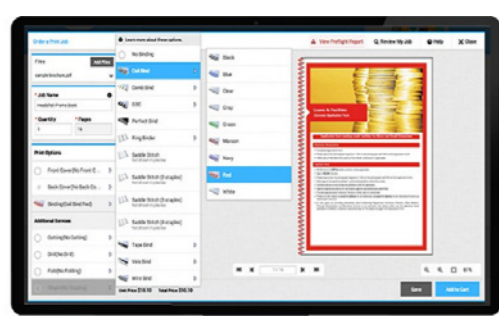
Order a Print Job

View Preflight Report
Review My Job
Help
Close

Files
Add Files
sample-brochure.pdf

* Job Name
Healthfirst Promo Item

* Quantity
1

* Pages
10

Print Options

Front Cover (No Front C...

Back Cover (No Back Co...

Binding (Coil Bind Red)

Additional Services

Cutting (No Cutting)

Drill (No Drill)

Fold (No Folding)

Learn more about these options

No Binding

Coil Bind

Comb Bind

GBC

Perfect Bind

Ring Binder

Saddle Stitch

Saddle Stitch (Eyelets)

Saddle Stitch (Staples)

Saddle Stitch (Eyelets)

Tape Bind

Velo Bind

Wire Bind

Unit Price $10.10
Total Price $10.10

Black

Blue

Clear

Gray

Green

Maroon

Navy

Red

White

Save
Add to Cart